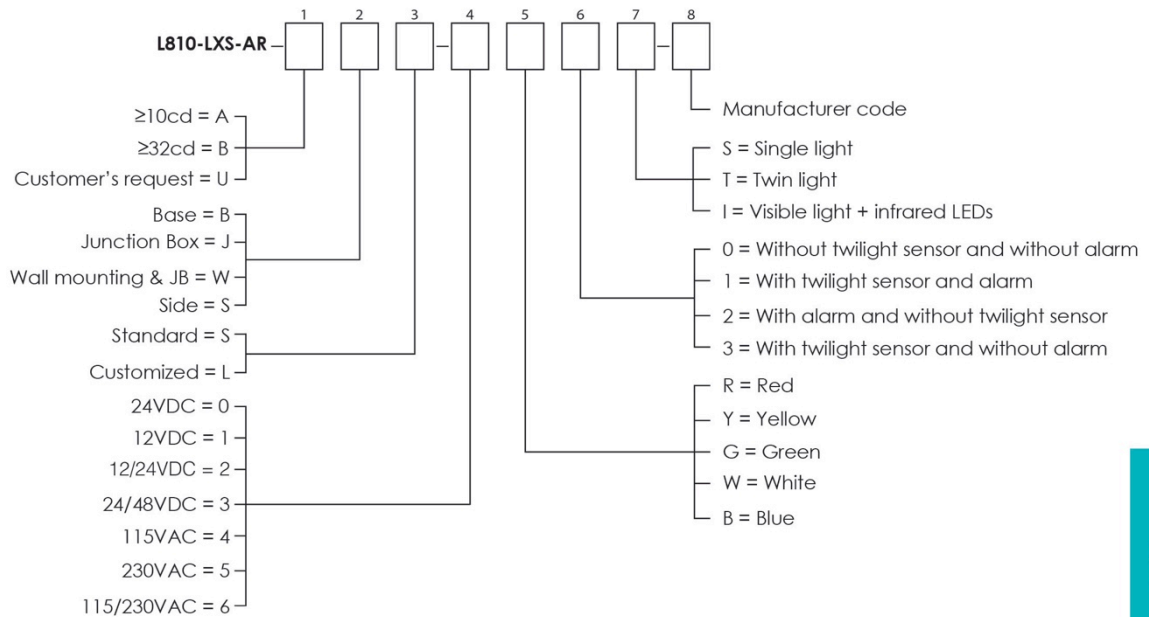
1 2 3 4 5 6 7 8

L810-LXS-AR – – –

Manufacturer code

S = Single light
T = Twin light
I = Visible light + infrared LEDs

0 = Without twilight sensor and without alarm
1 = With twilight sensor and alarm
2 = With alarm and without twilight sensor
3 = With twilight sensor and without alarm

R = Red
Y = Yellow
G = Green
W = White
B = Blue

≥10cd = A
≥32cd = B
Customer's request = U

Base = B
Junction Box = J
Wall mounting & JB = W
Side = S

Standard = S
Customized = L

24VDC = 0
12VDC = 1
12/24VDC = 2
24/48VDC = 3
115VAC = 4
230VAC = 5
115/230VAC = 6